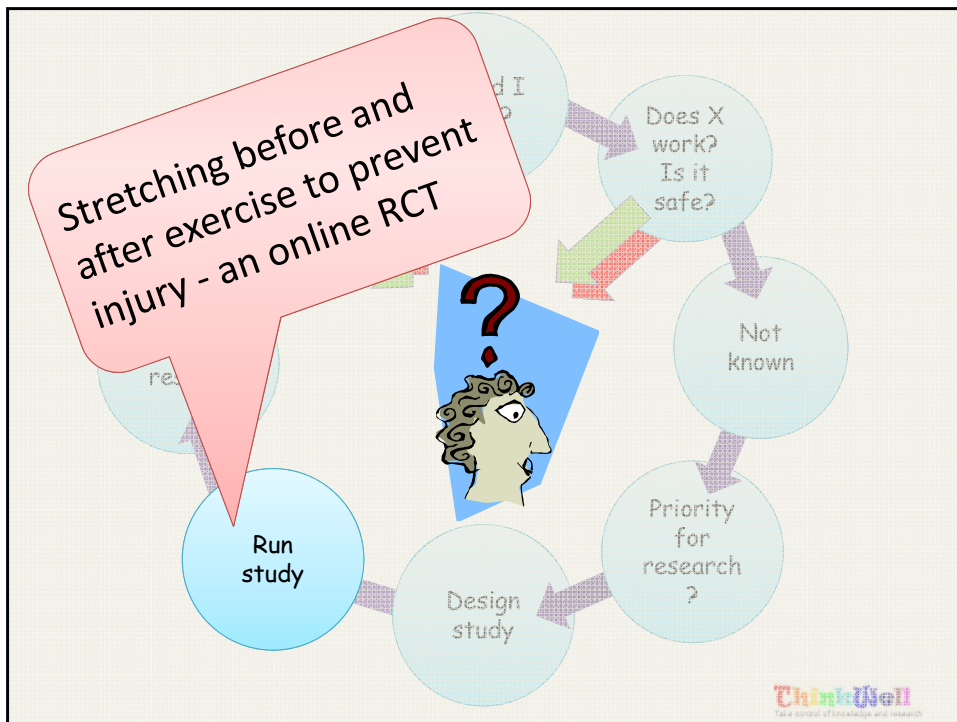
Stretching before and after exercise to prevent injury - an online RCT

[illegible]d I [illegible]

Does X work? Is it safe?

Not known

Priority for research ?

Design study

Run study

re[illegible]

?

ThinkWell
Take control of knowledge and research